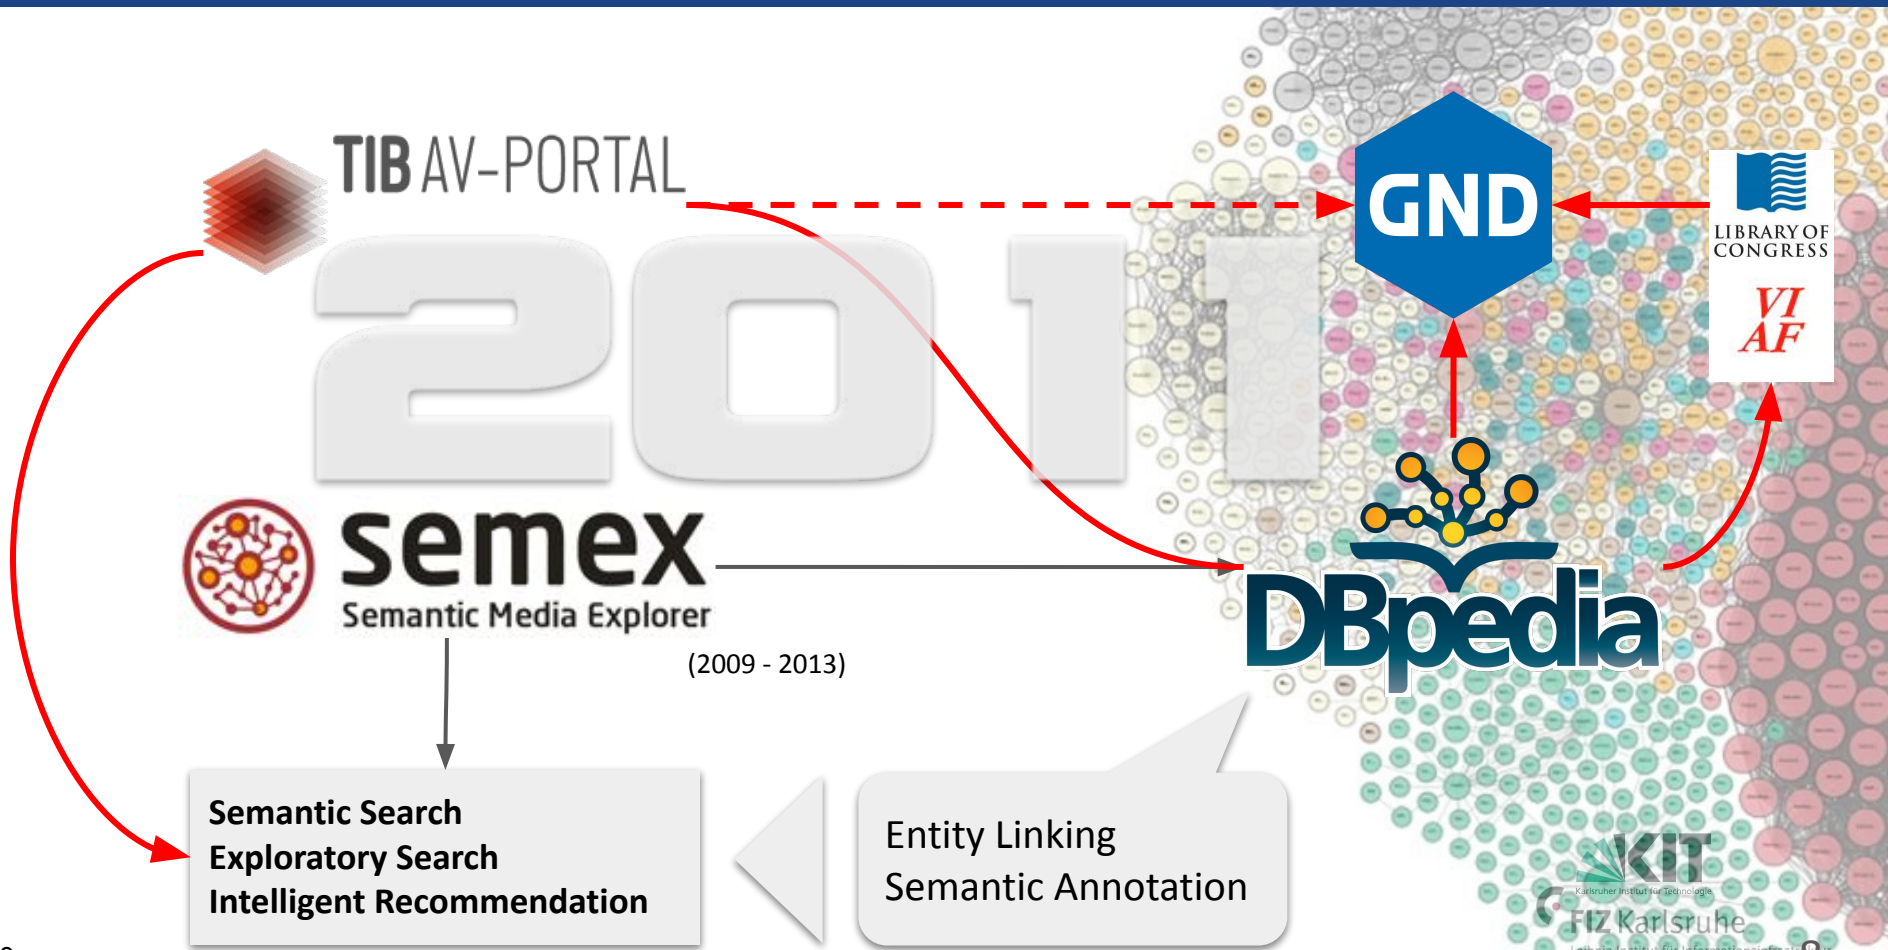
TIB AV-PORTAL

2011

GND

LIBRARY OF CONGRESS

VIAF

semex
Semantic Media Explorer

(2009 - 2013)

DBpedia

Semantic Search
Exploratory Search
Intelligent Recommendation

Entity Linking
Semantic Annotation

KIT
Karlsruher Institut für Technologie

FIZ Karlsruhe
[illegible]